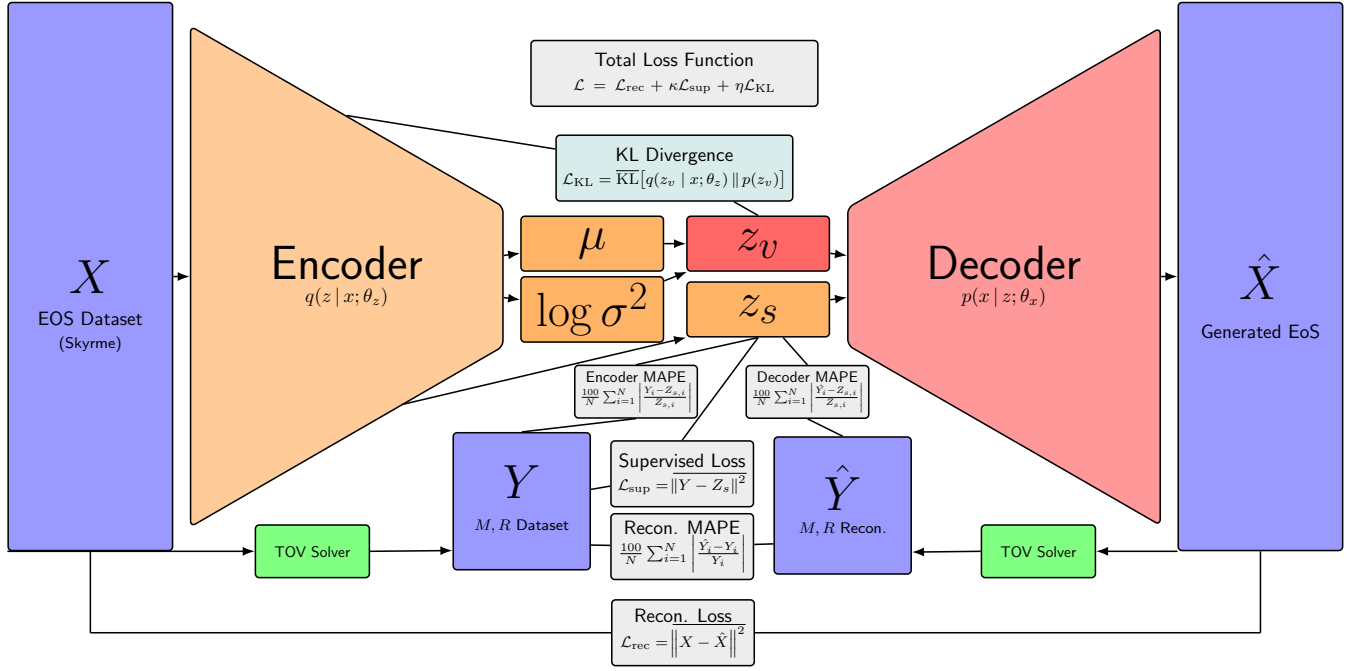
$X$
EOS Dataset
(Skyrme)

Encoder
$q(z \mid x; \theta_z)$

Total Loss Function
$\mathcal{L} = \mathcal{L}_{\text{rec}} + \kappa\mathcal{L}_{\text{sup}} + \eta\mathcal{L}_{\text{KL}}$

KL Divergence
$\mathcal{L}_{\text{KL}} = \overline{\text{KL}}[q(z_v \mid x; \theta_z) \parallel p(z_v)]$

$\mu$

$\log \sigma^2$

$z_v$

$z_s$

Decoder
$p(x \mid z; \theta_x)$

$\hat{X}$
Generated EoS

Encoder MAPE
$\frac{100}{N}\sum_{i=1}^{N}\left|\frac{Y_i - Z_{s,i}}{Z_{s,i}}\right|$

Decoder MAPE
$\frac{100}{N}\sum_{i=1}^{N}\left|\frac{\hat{Y}_i - Z_{s,i}}{Z_{s,i}}\right|$

$Y$
$M, R$ Dataset

Supervised Loss
$\mathcal{L}_{\text{sup}} = \|Y - Z_s\|^2$

Recon. MAPE
$\frac{100}{N}\sum_{i=1}^{N}\left|\frac{\hat{Y}_i - Y_i}{Y_i}\right|$

$\hat{Y}$
$M, R$ Recon.

TOV Solver

TOV Solver

Recon. Loss
$\mathcal{L}_{\text{rec}} = \left\|X - \hat{X}\right\|^2$